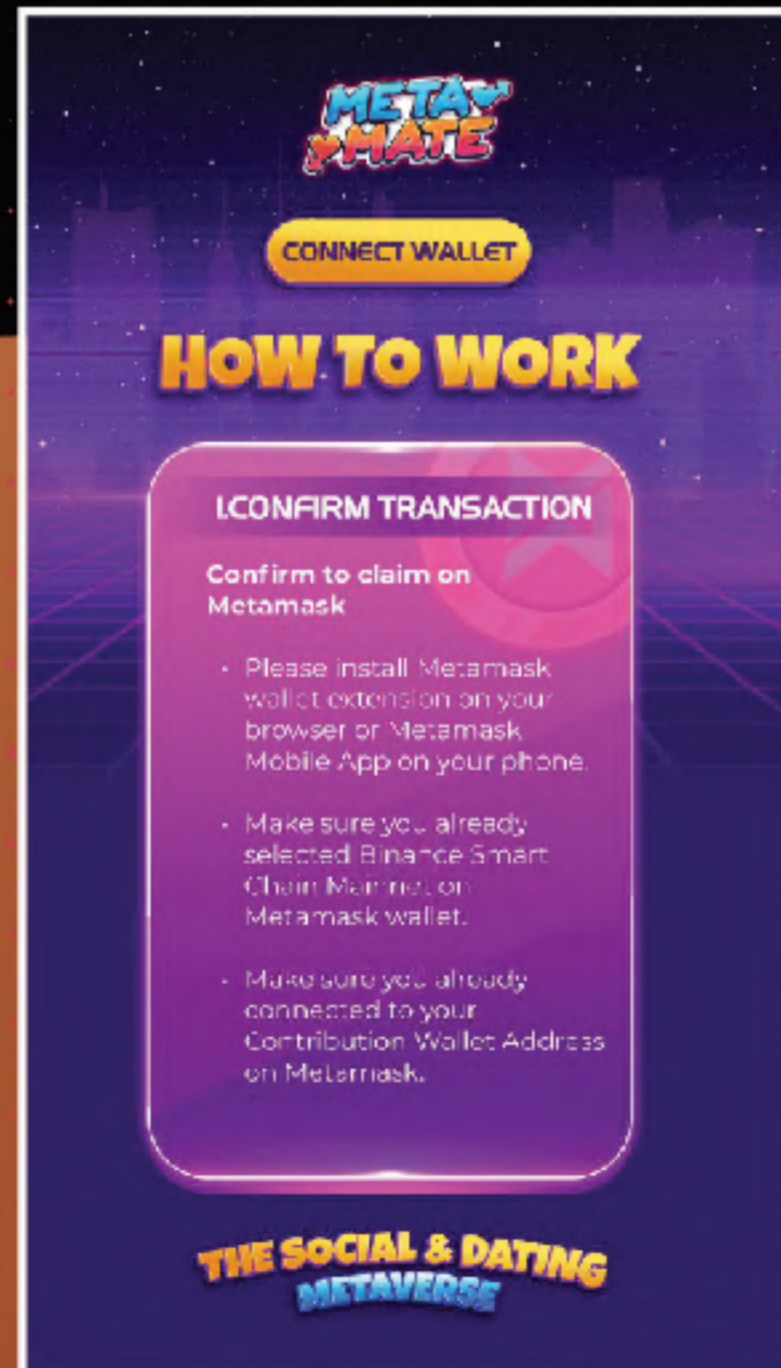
META MATE

CONNECT WALLET

HOW TO WORK

1.CONFIRM TRANSACTION

Confirm to claim on Metamask

- Please install Metamask wallet extension on your browser or Metamask Mobile App on your phone.

- Make sure you already selected Binance Smart Chain Mainnet on Metamask wallet.

- Make sure you already connected to your Contribution Wallet Address on Metamask.

THE SOCIAL & DATING METAVERSE